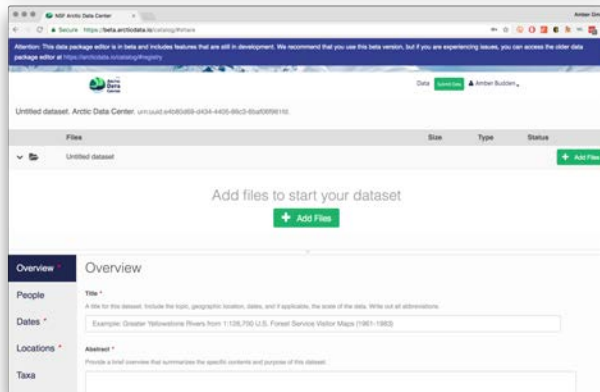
NSF Arctic Data Center ×

Amber

Secure | https://beta.arcticdata.io/catalog/#share

Attention: This data package editor is in beta and includes features that are still in development. We recommend that you use this beta version, but if you are experiencing issues, you can access the older data package editor at https://arcticdata.io/catalog/#registry

Data Submit Data Amber Budden

Untitled dataset. Arctic Data Center. urn:uuid:e4b80d69-d434-4405-86c3-6baf08f961fd

Files Size Type Status

Untitled dataset

+ Add Files

Add files to start your dataset

+ Add Files

Overview *

People

Dates *

Locations *

Taxa

Overview

Title *

A title for this dataset. Include the topic, geographic location, dates, and if applicable, the scale of the data. Write out all abbreviations.

Example: Greater Yellowstone Rivers from 1:126,700 U.S. Forest Service Visitor Maps (1961-1983)

Abstract *

Provide a brief overview that summarizes the specific contents and purpose of this dataset.